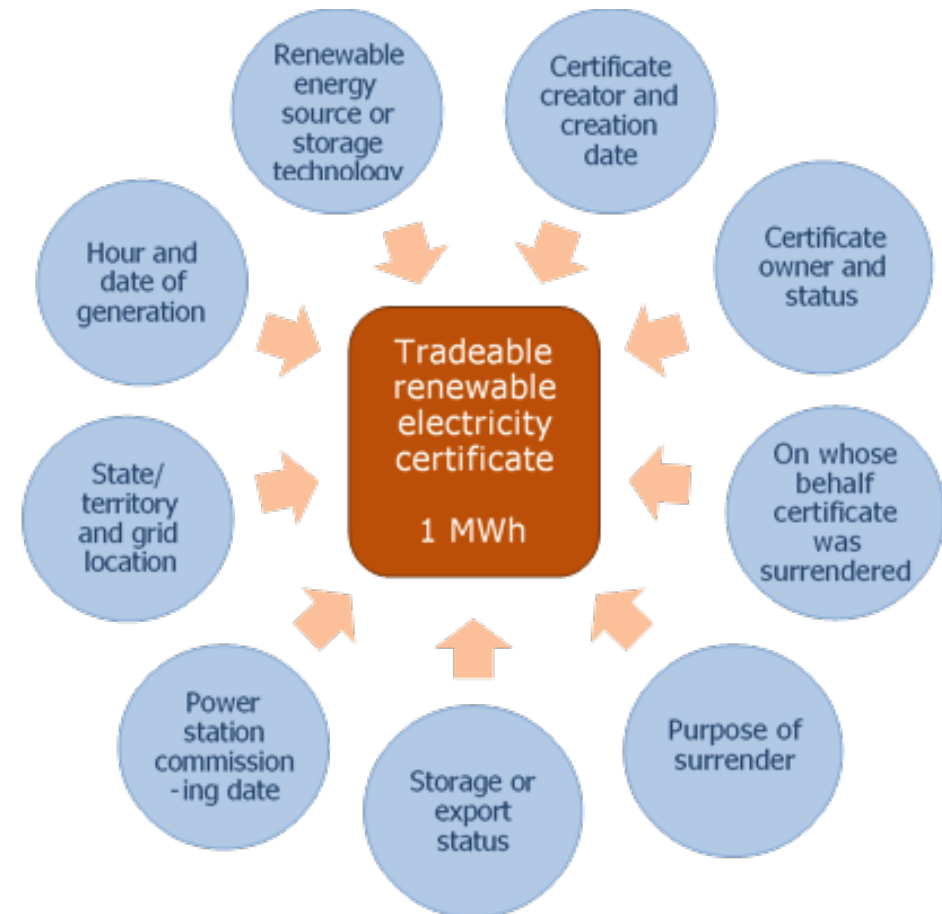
Renewable energy source or storage technology

Certificate creator and creation date

Certificate owner and status

On whose behalf certificate was surrendered

Purpose of surrender

Storage or export status

Power station commission-ing date

State/ territory and grid location

Hour and date of generation

Tradeable renewable electricity certificate

1 MWh